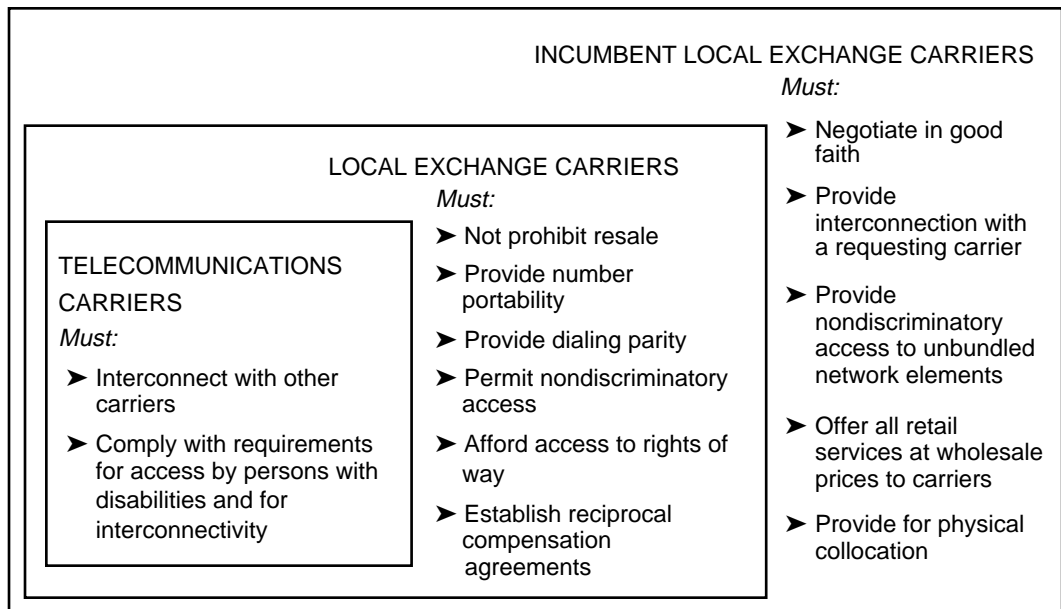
INCUMBENT LOCAL EXCHANGE CARRIERS
Must:

➤ Negotiate in good faith

➤ Provide interconnection with a requesting carrier

➤ Provide nondiscriminatory access to unbundled network elements

➤ Offer all retail services at wholesale prices to carriers

➤ Provide for physical collocation

LOCAL EXCHANGE CARRIERS
Must:

➤ Not prohibit resale

➤ Provide number portability

➤ Provide dialing parity

➤ Permit nondiscriminatory access

➤ Afford access to rights of way

➤ Establish reciprocal compensation agreements

TELECOMMUNICATIONS CARRIERS
Must:

➤ Interconnect with other carriers

➤ Comply with requirements for access by persons with disabilities and for interconnectivity